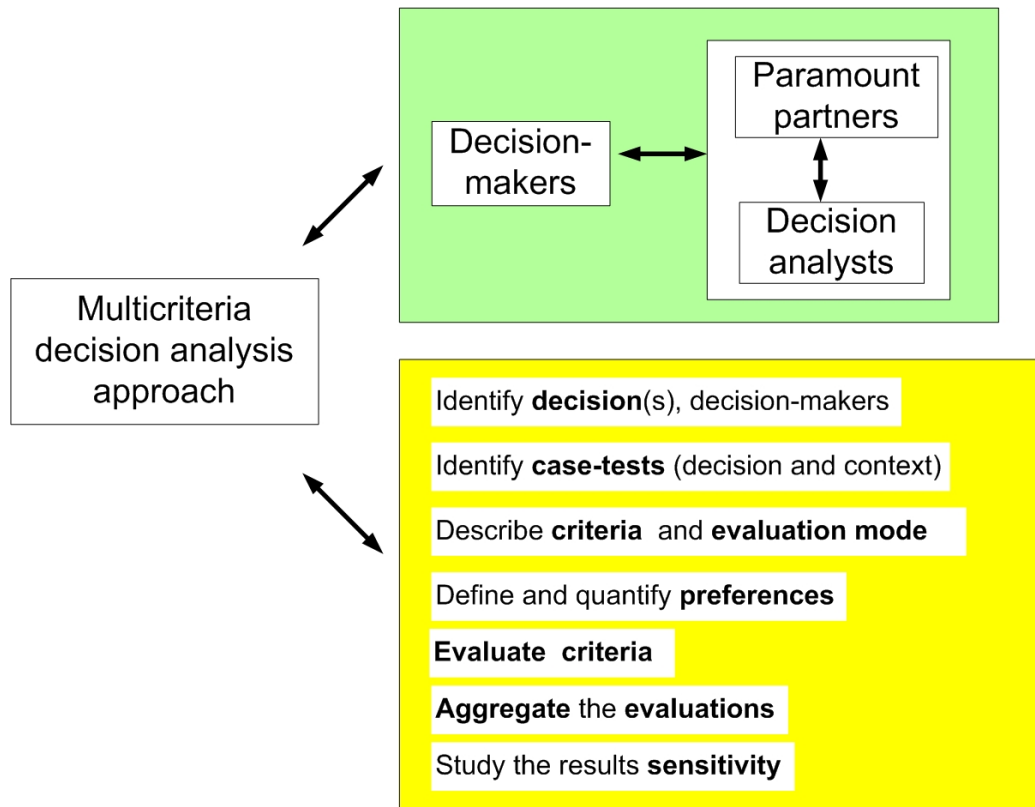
Multicriteria decision analysis approach

Decision-makers

Paramount partners

Decision analysts

Identify decision(s), decision-makers

Identify case-tests (decision and context)

Describe criteria and evaluation mode

Define and quantify preferences

Evaluate criteria

Aggregate the evaluations

Study the results sensitivity